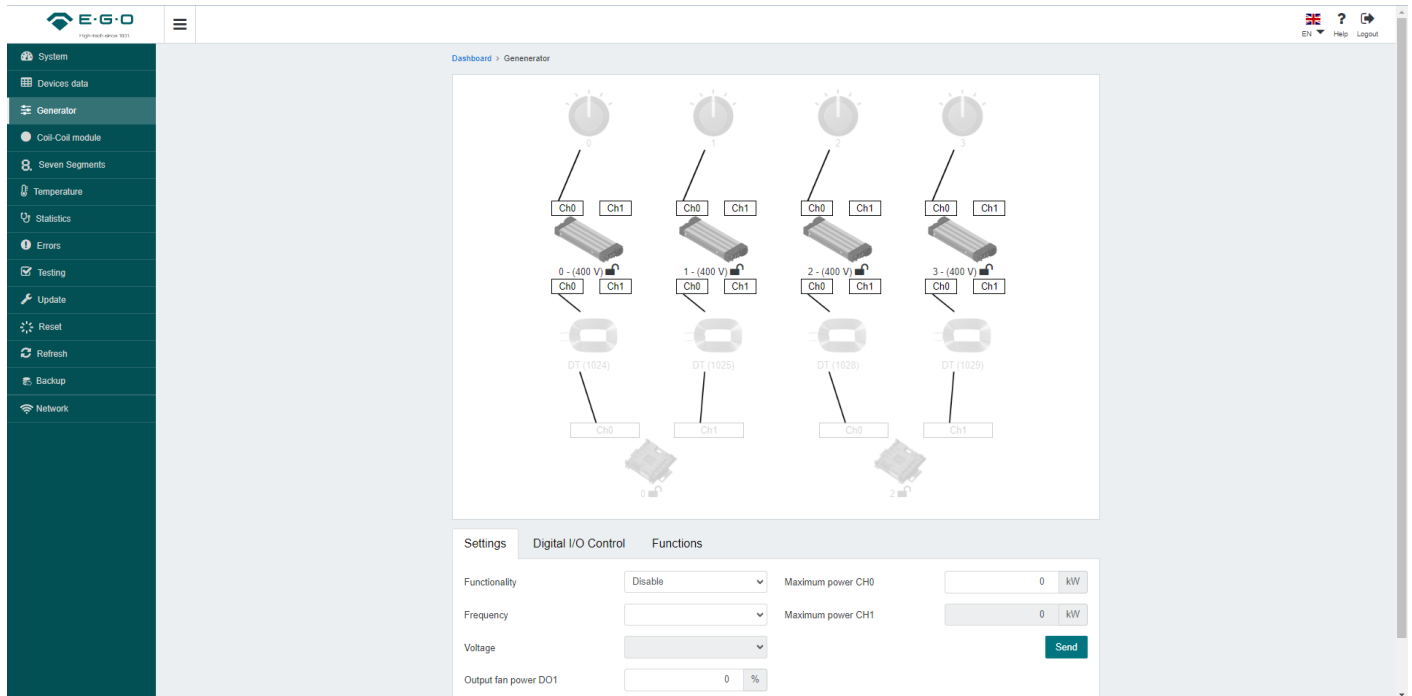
E·G·O
High-tech since 1931

EN Help Logout

System
Devices data
Generator
Coil-Coil module
Seven Segments
Temperature
Statistics
Errors
Testing
Update
Reset
Refresh
Backup
Network

Dashboard > Genenerator

0
1
2
3

Ch0 Ch1
Ch0 Ch1
Ch0 Ch1
Ch0 Ch1

0 - (400 V)
1 - (400 V)
2 - (400 V)
3 - (400 V)

Ch0 Ch1
Ch0 Ch1
Ch0 Ch1
Ch0 Ch1

DT (1024)
DT (1025)
DT (1028)
DT (1029)

Ch0
Ch1
Ch0
Ch1

0
2

Settings
Digital I/O Control
Functions

Functionality
Disable
Maximum power CH0
0
kW

Frequency
Maximum power CH1
0
kW

Voltage
Send

Output fan power DO1
0
%